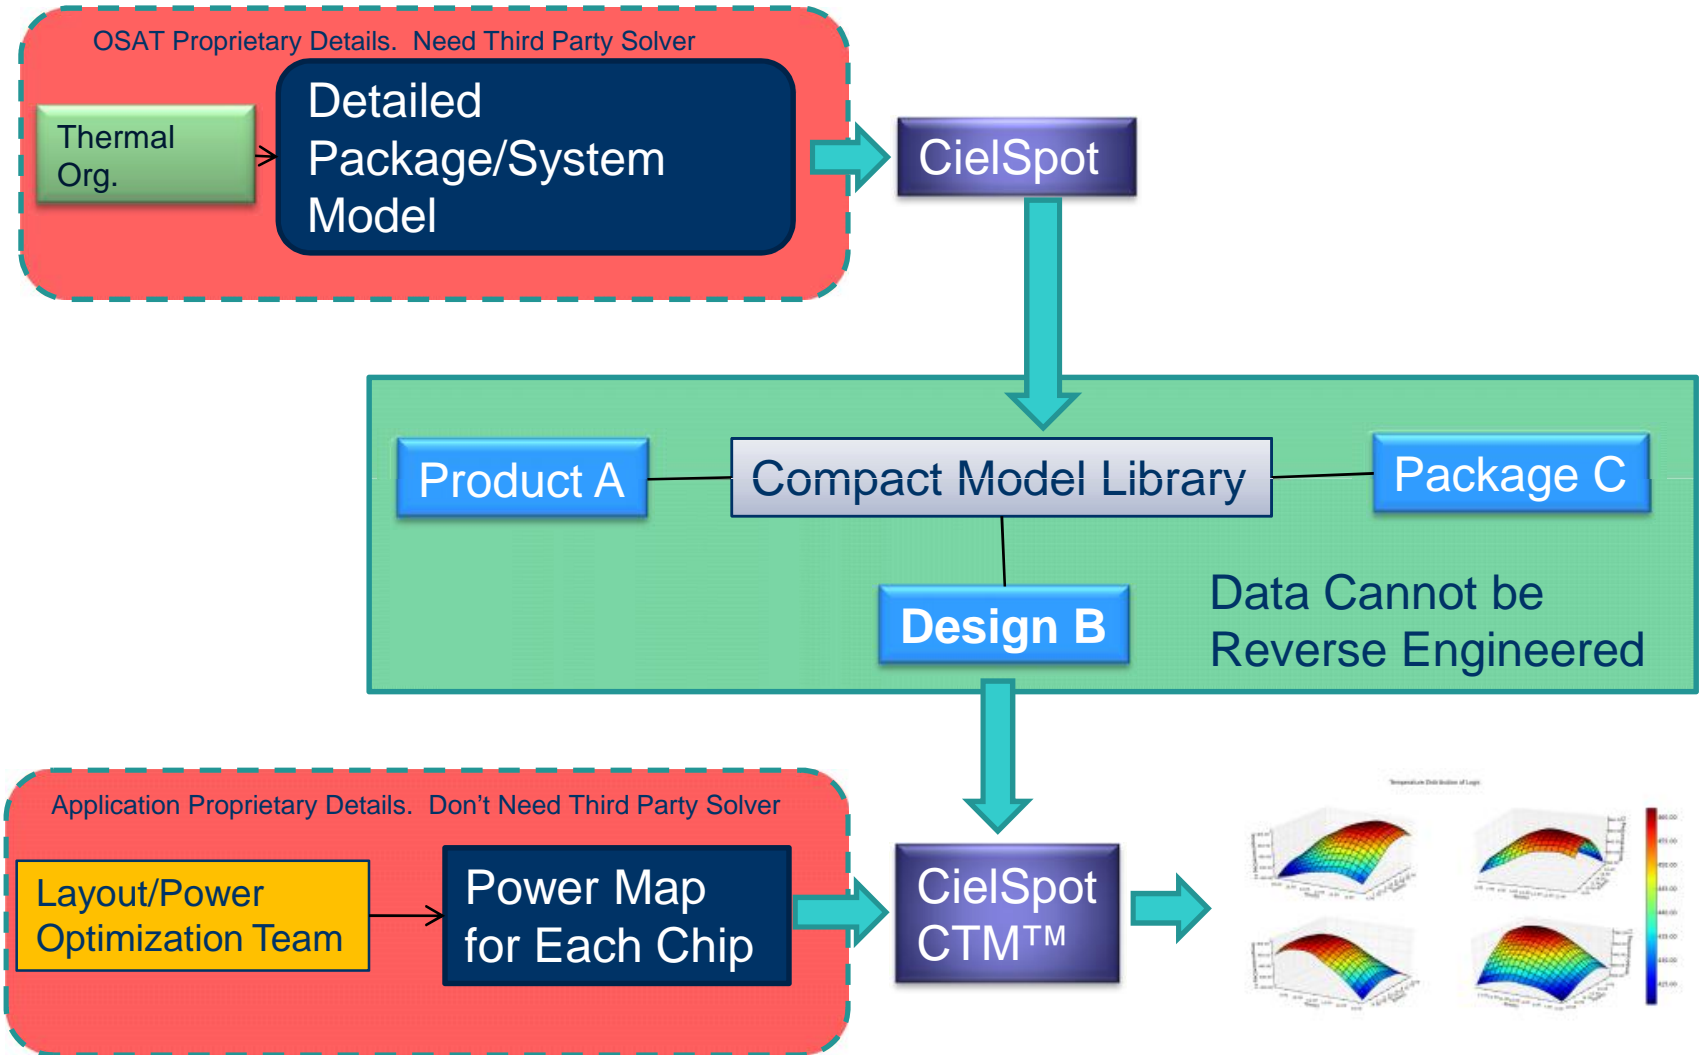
OSAT Proprietary Details. Need Third Party Solver

Thermal Org.

Detailed Package/System Model

CielSpot

Product A

Compact Model Library

Package C

Design B

Data Cannot be Reverse Engineered

Application Proprietary Details. Don't Need Third Party Solver

Layout/Power Optimization Team

Power Map for Each Chip

CielSpot CTM™

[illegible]